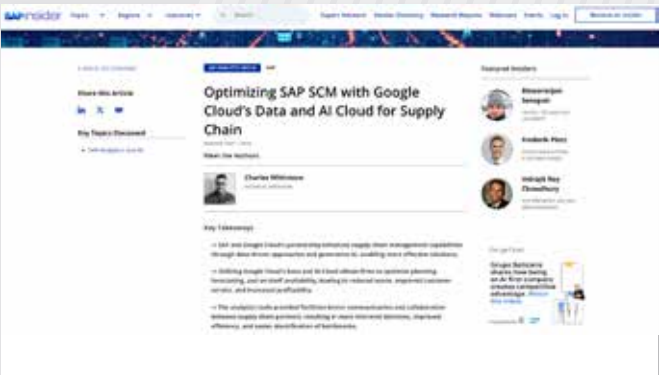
SAPinsider Topics Regions Industry Search Expert Network Vendor Directory Research Reports Webinars Events Log In Become an Insider

< Back to Content

Share this Article

Key Topics Discussed

SAP Analytics

Optimizing SAP SCM with Google Cloud's Data and AI Cloud for Supply Chain

Meet the Authors

Charles Whitmore

Key Takeaways

Featured Insiders

Biswaranjan Satapati

Frederik Pless

Indrajit Roy Choudhury

Google Cloud

Google Cloud shares how being an AI-first company creates competitive advantage